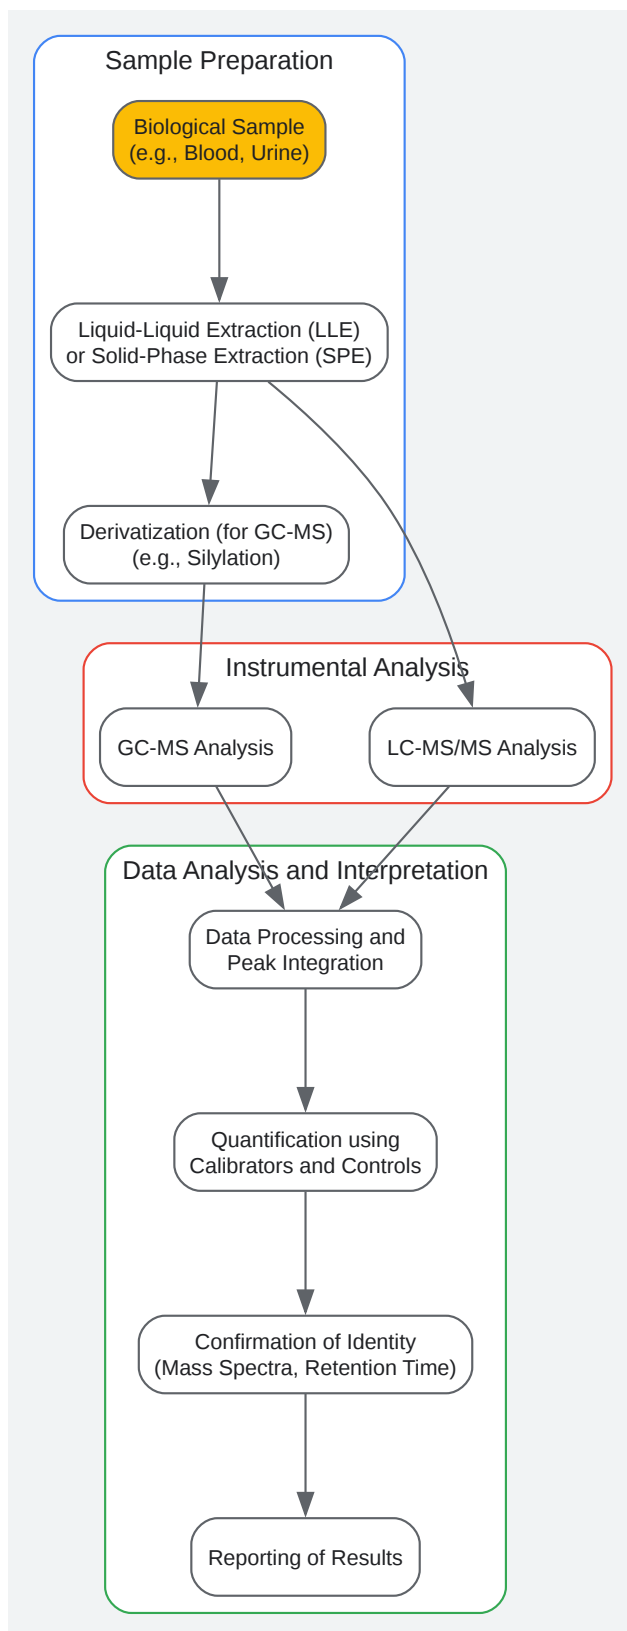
Sample Preparation

Biological Sample
(e.g., Blood, Urine)

Liquid-Liquid Extraction (LLE)
or Solid-Phase Extraction (SPE)

Derivatization (for GC-MS)
(e.g., Silylation)

Instrumental Analysis

GC-MS Analysis

LC-MS/MS Analysis

Data Analysis and Interpretation

Data Processing and
Peak Integration

Quantification using
Calibrators and Controls

Confirmation of Identity
(Mass Spectra, Retention Time)

Reporting of Results